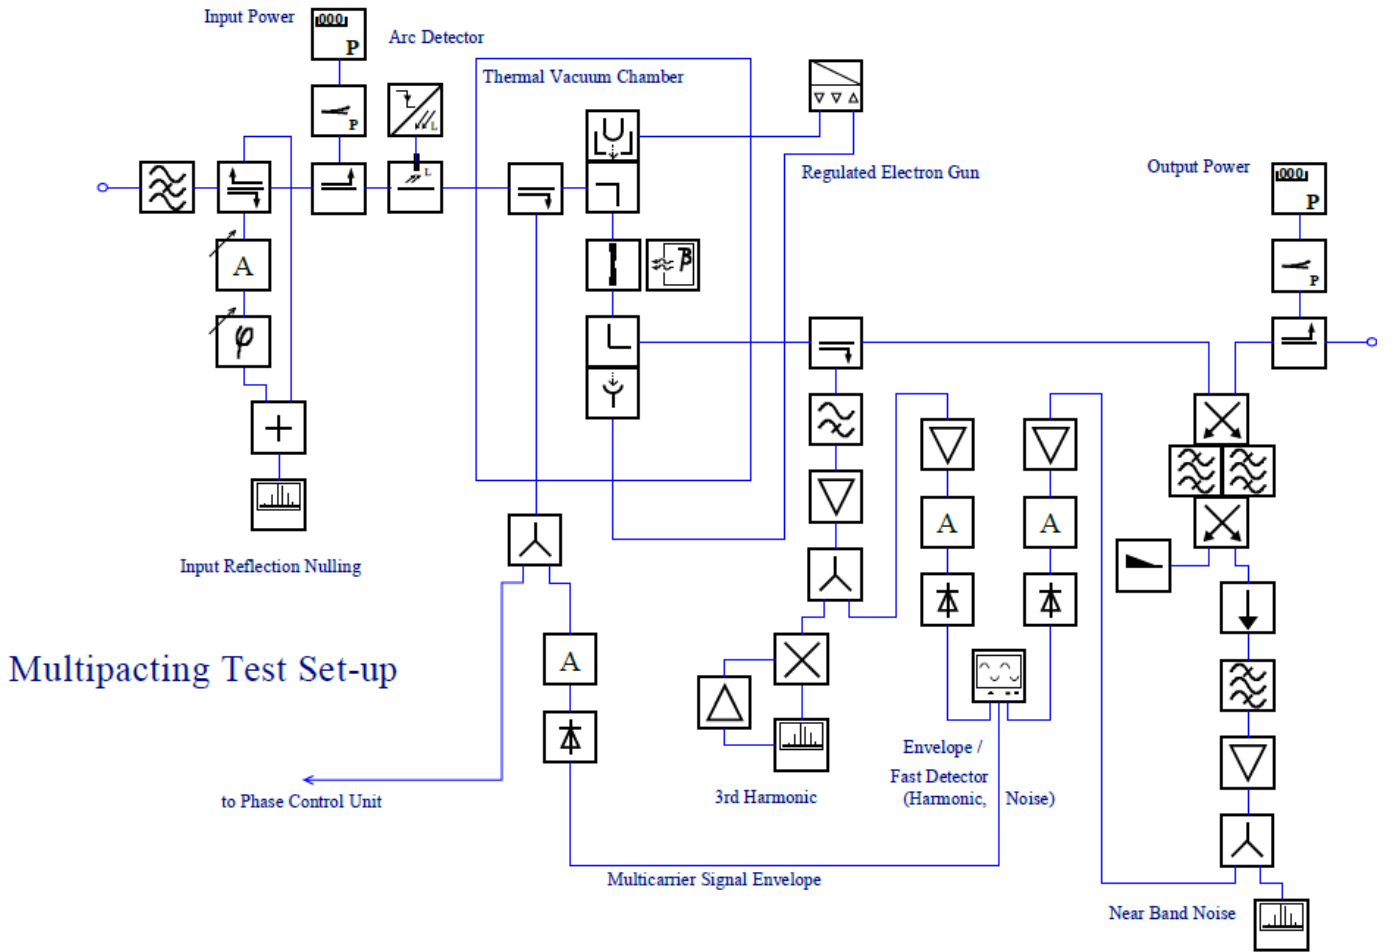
Input Power

000

P

Arc Detector

Thermal Vacuum Chamber

P

L

L

Regulated Electron Gun

Output Power

000

P

P

A

φ

β

+

A

A

A

Input Reflection Nulling

Multipacting Test Set-up

A

Envelope /

Fast Detector

(Harmonic, Noise)

to Phase Control Unit

3rd Harmonic

Multicarrier Signal Envelope

Near Band Noise